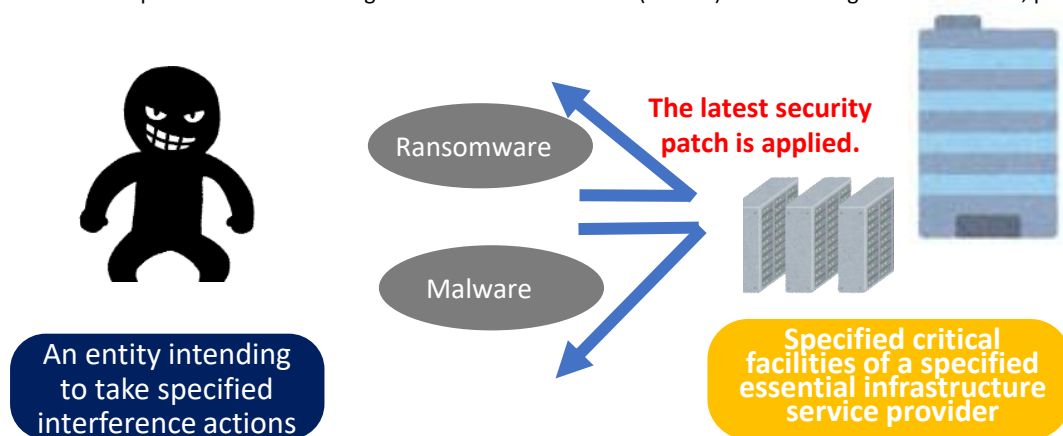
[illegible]

The latest security patch is applied.

Ransomware

Malware

An entity intending to take specified interference actions

Specified critical facilities of a specified essential infrastructure service provider